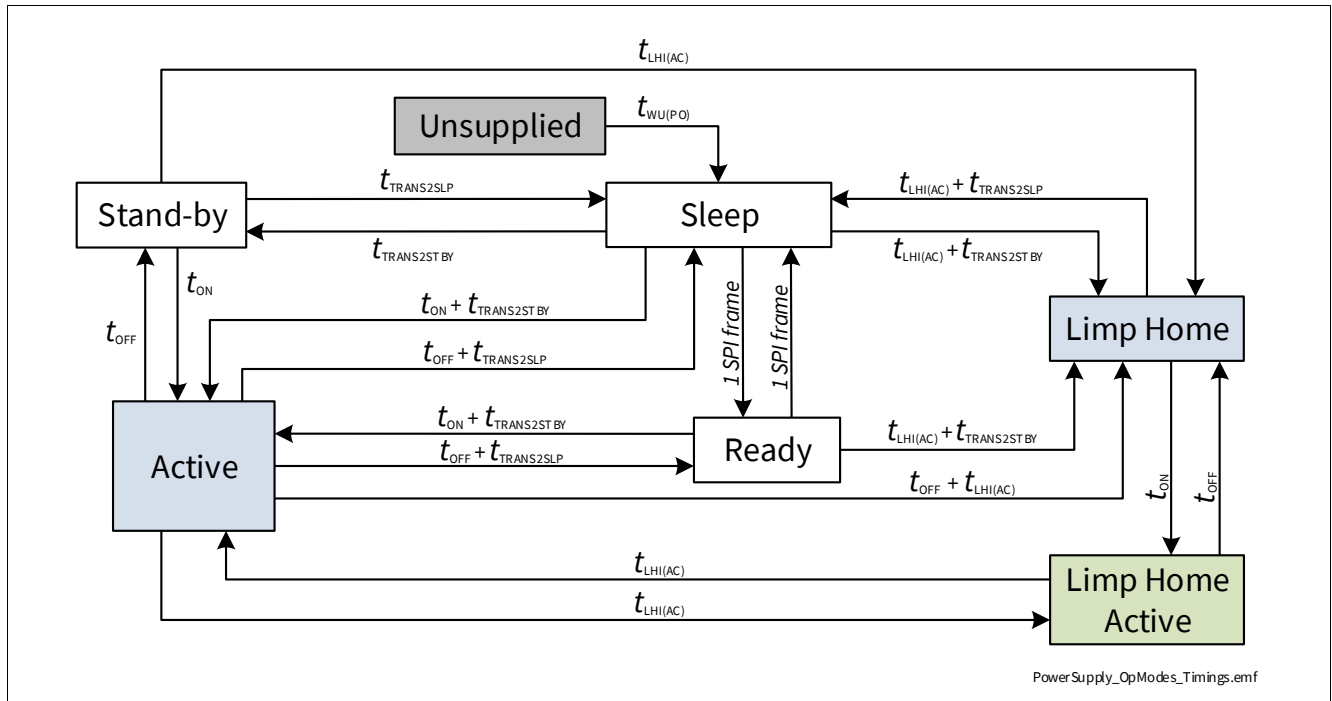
$t_{LHI(AC)}$

Unsupplied

$t_{WU(PO)}$

Stand-by

$t_{TRANS2SLP}$

Sleep

$t_{LHI(AC)} + t_{TRANS2SLP}$

$t_{TRANS2STBY}$

$t_{LHI(AC)} + t_{TRANS2STBY}$

$t_{ON}$

$t_{OFF}$

$t_{ON} + t_{TRANS2STBY}$

1 SPI frame

1 SPI frame

Limp Home

$t_{OFF} + t_{TRANS2SLP}$

$t_{ON} + t_{TRANS2STBY}$

Active

$t_{OFF} + t_{TRANS2SLP}$

Ready

$t_{LHI(AC)} + t_{TRANS2STBY}$

$t_{OFF} + t_{LHI(AC)}$

$t_{ON}$

$t_{OFF}$

$t_{LHI(AC)}$

$t_{LHI(AC)}$

Limp Home Active

PowerSupply_OpModes_Timings.emf